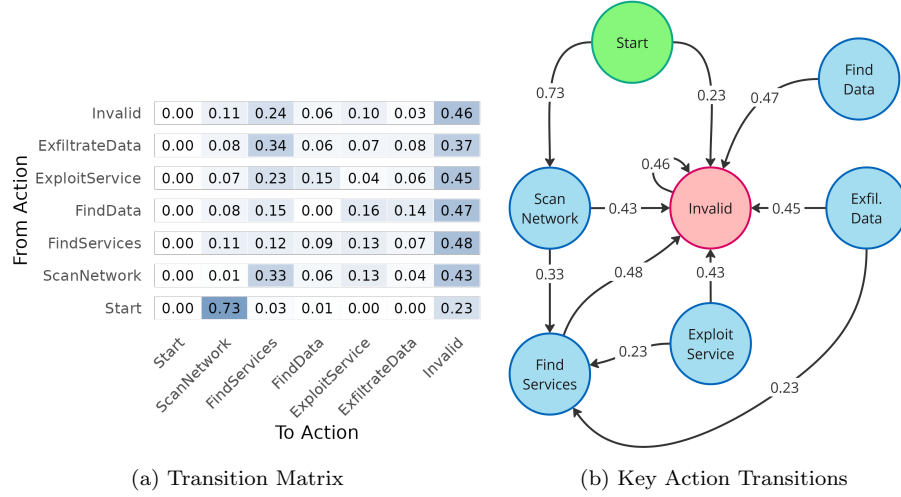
| From Action | Start | ScanNetwork | FindServices | FindData | ExploitService | ExfiltrateData | Invalid |
|---|---|---|---|---|---|---|---|
| Invalid | 0.00 | 0.11 | 0.24 | 0.06 | 0.10 | 0.03 | 0.46 |
| ExfiltrateData | 0.00 | 0.08 | 0.34 | 0.06 | 0.07 | 0.08 | 0.37 |
| ExploitService | 0.00 | 0.07 | 0.23 | 0.15 | 0.04 | 0.06 | 0.45 |
| FindData | 0.00 | 0.08 | 0.15 | 0.00 | 0.16 | 0.14 | 0.47 |
| FindServices | 0.00 | 0.11 | 0.12 | 0.09 | 0.13 | 0.07 | 0.48 |
| ScanNetwork | 0.00 | 0.01 | 0.33 | 0.06 | 0.13 | 0.04 | 0.43 |
| Start | 0.00 | 0.73 | 0.03 | 0.01 | 0.00 | 0.00 | 0.23 |

To Action

(a) Transition Matrix

Start
0.73
0.23
Find Data
0.47
0.46
Scan Network
0.43
Invalid
0.45
Exfil. Data
0.33
0.48
0.43
Exploit Service
0.23
Find Services
0.23

(b) Key Action Transitions